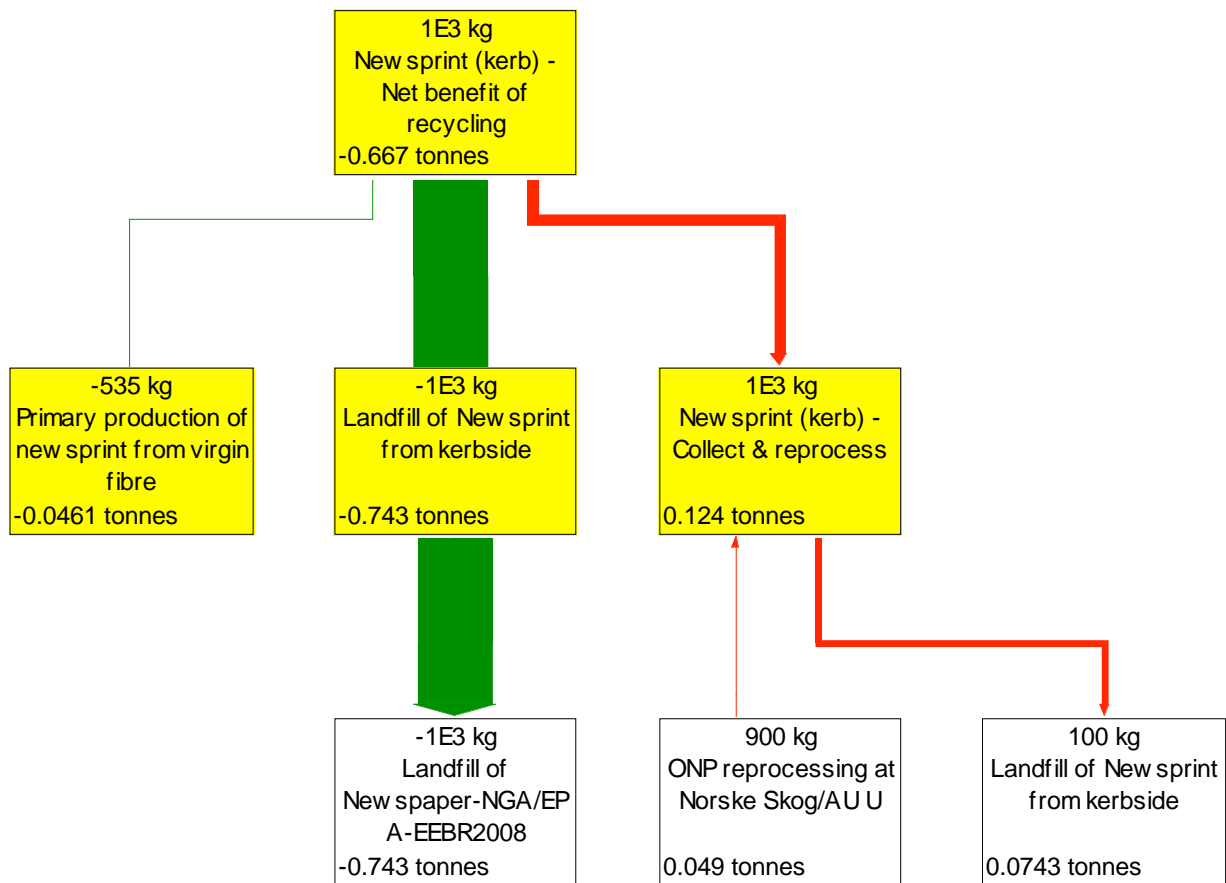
1E3 kg
New sprint (kerb) - Net benefit of recycling
-0.667 tonnes

-535 kg
Primary production of new sprint from virgin fibre
-0.0461 tonnes

-1E3 kg
Landfill of New sprint from kerbside
-0.743 tonnes

1E3 kg
New sprint (kerb) - Collect & reprocess
0.124 tonnes

-1E3 kg
Landfill of New spaper-NGA/EPA-EEBR2008
-0.743 tonnes

900 kg
ONP reprocessing at Norske Skog/AU U
0.049 tonnes

100 kg
Landfill of New sprint from kerbside
0.0743 tonnes